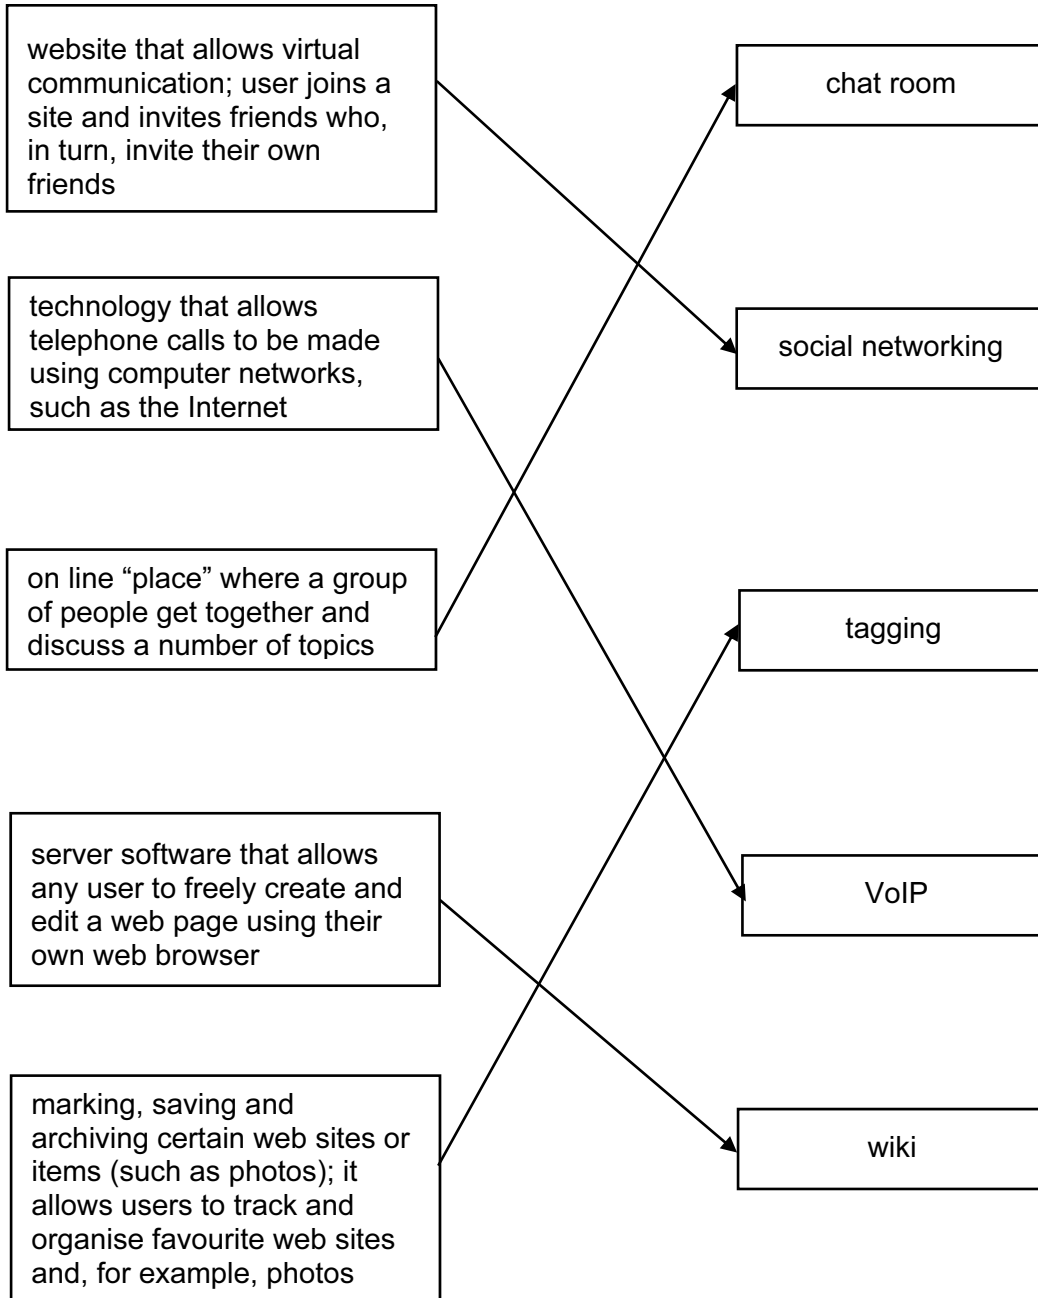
website that allows virtual communication; user joins a site and invites friends who, in turn, invite their own friends

technology that allows telephone calls to be made using computer networks, such as the Internet

on line “place” where a group of people get together and discuss a number of topics

server software that allows any user to freely create and edit a web page using their own web browser

marking, saving and archiving certain web sites or items (such as photos); it allows users to track and organise favourite web sites and, for example, photos

chat room

social networking

tagging

VoIP

wiki